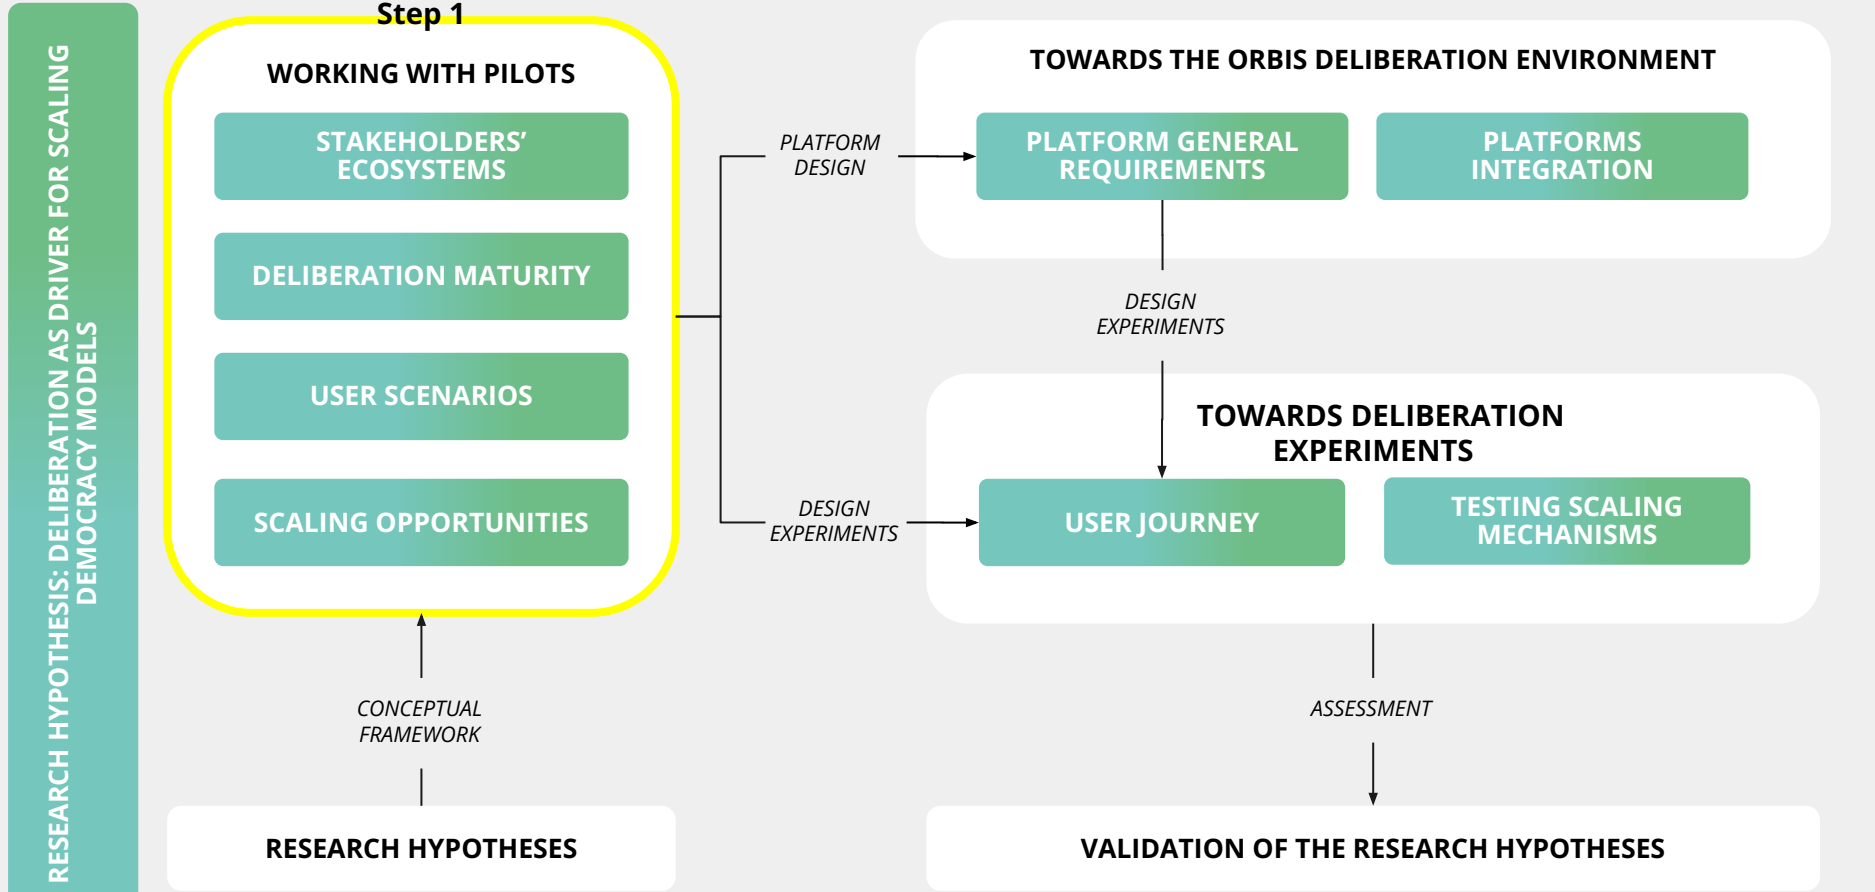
RESEARCH HYPOTHESIS: DELIBERATION AS DRIVER FOR SCALING DEMOCRACY MODELS

Step 1

WORKING WITH PILOTS

STAKEHOLDERS' ECOSYSTEMS

DELIBERATION MATURITY

USER SCENARIOS

SCALING OPPORTUNITIES

PLATFORM DESIGN

DESIGN EXPERIMENTS

TOWARDS THE ORBIS DELIBERATION ENVIRONMENT

PLATFORM GENERAL REQUIREMENTS

PLATFORMS INTEGRATION

DESIGN EXPERIMENTS

TOWARDS DELIBERATION EXPERIMENTS

USER JOURNEY

TESTING SCALING MECHANISMS

CONCEPTUAL FRAMEWORK

ASSESSMENT

RESEARCH HYPOTHESES

VALIDATION OF THE RESEARCH HYPOTHESES